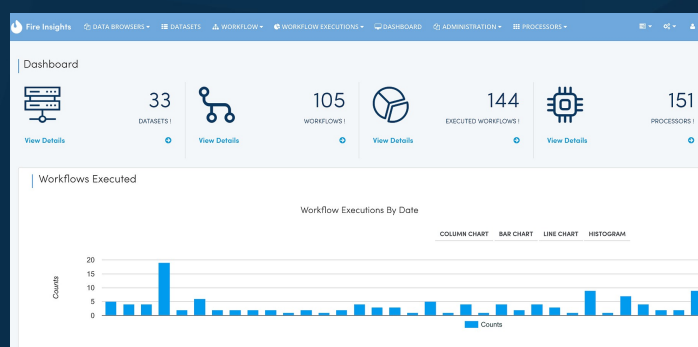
Fire Insights DATA BROWSERS ▾ DATASETS WORKFLOW ▾ WORKFLOW EXECUTIONS ▾ DASHBOARD ADMINISTRATION ▾ PROCESSORS ▾

Dashboard

33
DATASETS !
View Details

105
WORKFLOWS !
View Details

144
EXECUTED WORKFLOWS !
View Details

151
PROCESSORS !
View Details

Workflows Executed

Workflow Executions By Date

COLUMN CHART BAR CHART LINE CHART HISTOGRAM

Counts
20
15
10
5
0

Counts